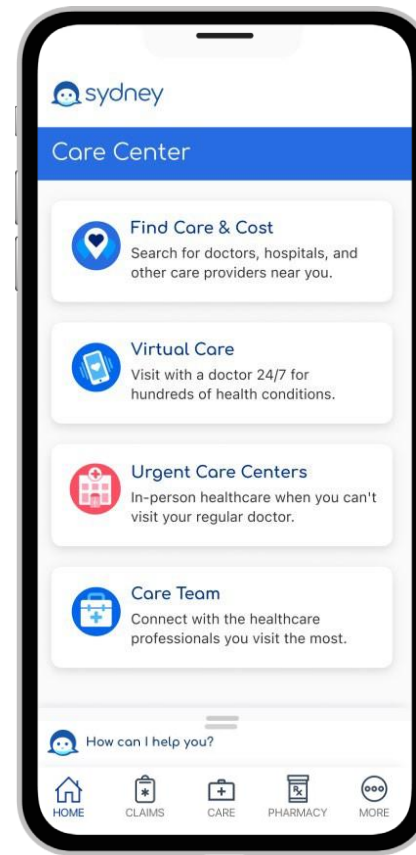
sydney

Care Center

Find Care & Cost
Search for doctors, hospitals, and other care providers near you.

Virtual Care
Visit with a doctor 24/7 for hundreds of health conditions.

Urgent Care Centers
In-person healthcare when you can't visit your regular doctor.

Care Team
Connect with the healthcare professionals you visit the most.

How can I help you?

HOME CLAIMS CARE PHARMACY MORE